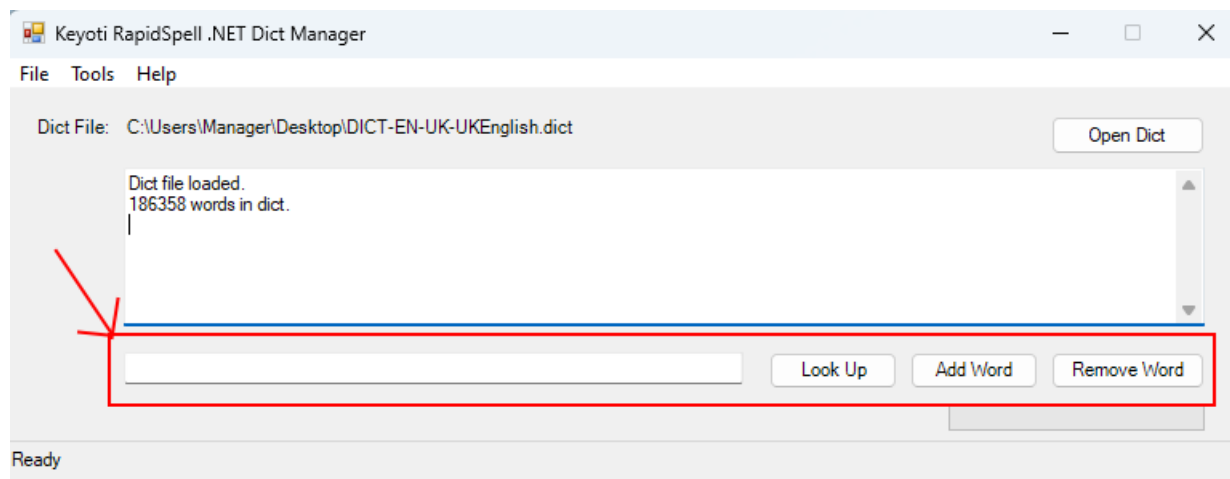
Keyoti RapidSpell .NET Dict Manager

File Tools Help

Dict File: C:\Users\Manager\Desktop\DICT-EN-UK-UKEnglish.dict

Open Dict

Dict file loaded.
186358 words in dict.

Look Up

Add Word

Remove Word

Ready